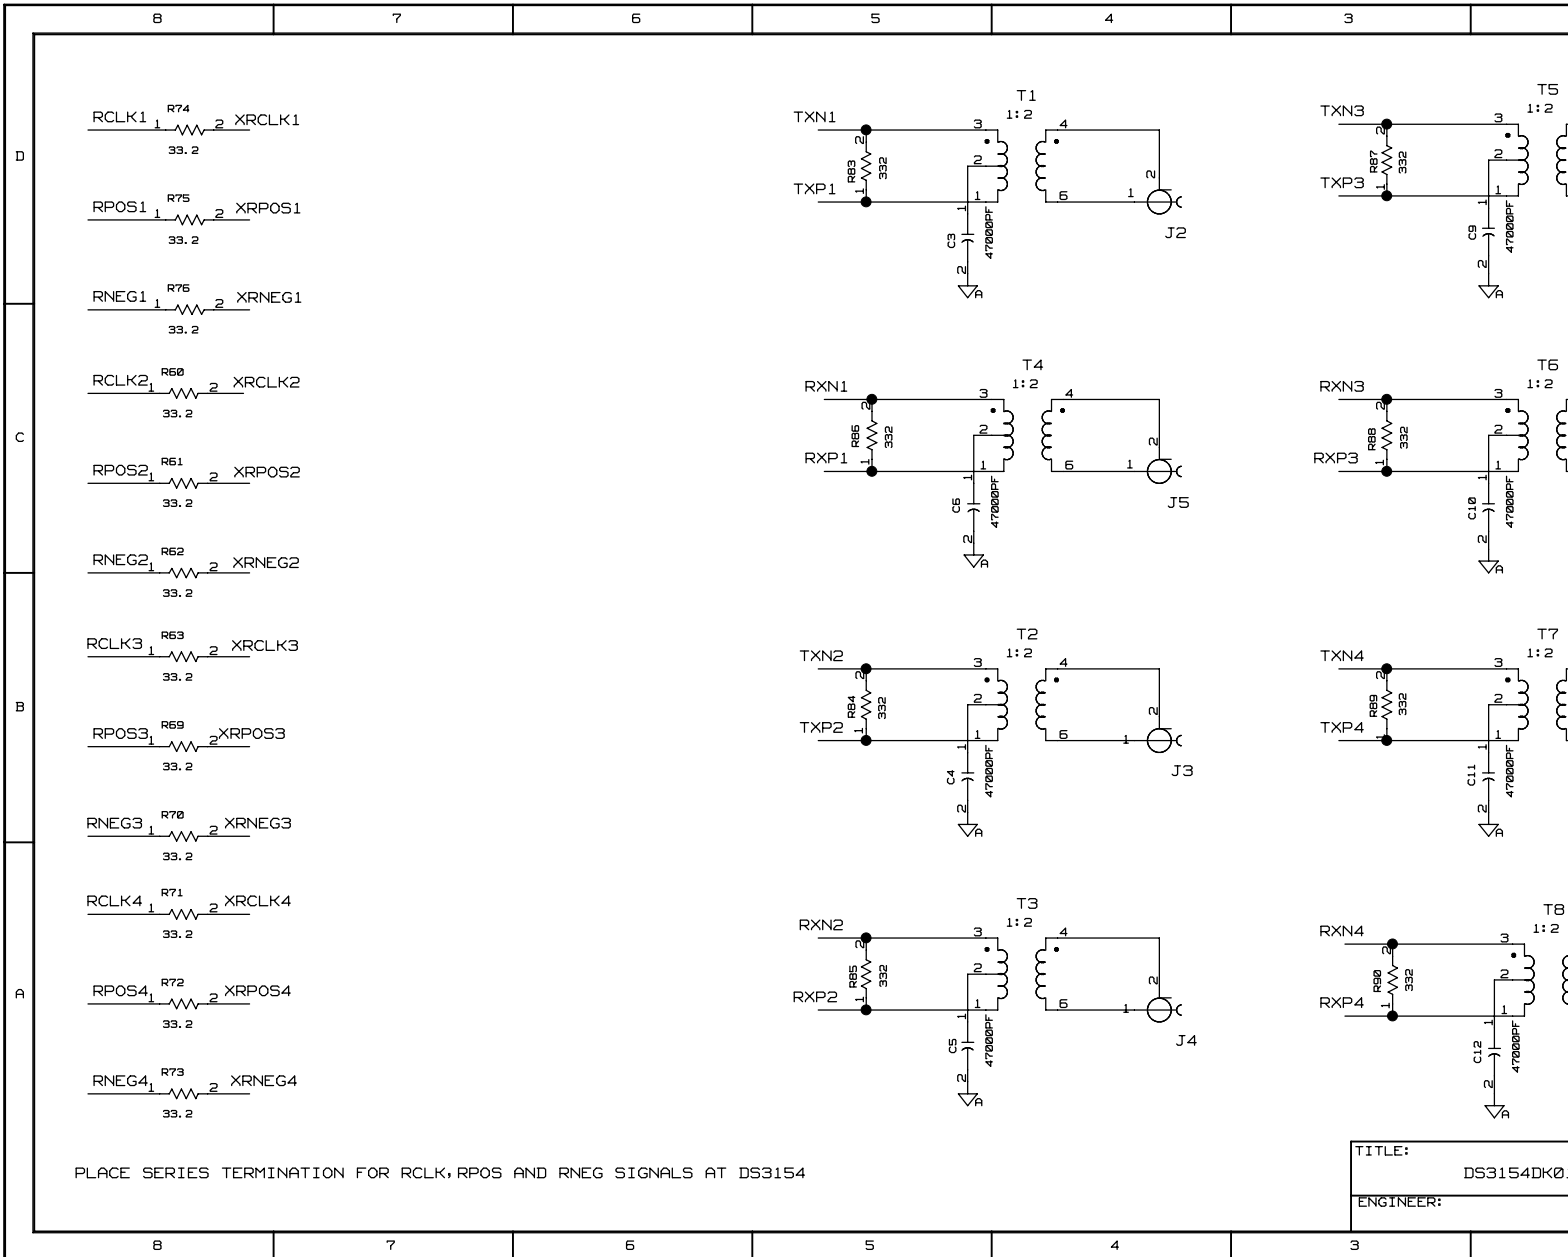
8 7 6 5 4 3

D

C

B

A

RCLK1 1 R74 2 XRCLK1
33.2

RPOS1 1 R75 2 XRPOS1
33.2

RNEG1 1 R76 2 XRNEG1
33.2

RCLK2 1 R60 2 XRCLK2
33.2

RPOS2 1 R61 2 XRPOS2
33.2

RNEG2 1 R62 2 XRNEG2
33.2

RCLK3 1 R63 2 XRCLK3
33.2

RPOS3 1 R69 2 XRPOS3
33.2

RNEG3 1 R70 2 XRNEG3
33.2

RCLK4 1 R71 2 XRCLK4
33.2

RPOS4 1 R72 2 XRPOS4
33.2

RNEG4 1 R73 2 XRNEG4
33.2

T1
1:2
TXN1
TXP1
R83 332
2 1
3 2 1 4 6 1 2
C3 47000PF
1 2
A
J2

T4
1:2
RXN1
RXP1
R86 332
2 1
3 2 1 4 6 1 2
C6 47000PF
1 2
A
J5

T2
1:2
TXN2
TXP2
R84 332
2 1
3 2 1 4 6 1 2
C4 47000PF
1 2
A
J3

T3
1:2
RXN2
RXP2
R85 332
2 1
3 2 1 4 6 1 2
C5 47000PF
1 2
A
J4

T5
1:2
TXN3
TXP3
R87 332
2 1
3 2 1
C9 47000PF
1 2
A

T6
1:2
RXN3
RXP3
R88 332
2 1
3 2 1
C10 47000PF
1 2
A

T7
1:2
TXN4
TXP4
R89 332
2 1
3 2 1
C11 47000PF
1 2
A

T8
1:2
RXN4
RXP4
R90 332
2 1
3 2 1
C12 47000PF
1 2
A

PLACE SERIES TERMINATION FOR RCLK, RPOS AND RNEG SIGNALS AT DS3154

TITLE:
DS3154DK0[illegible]
ENGINEER:

8 7 6 5 4 3